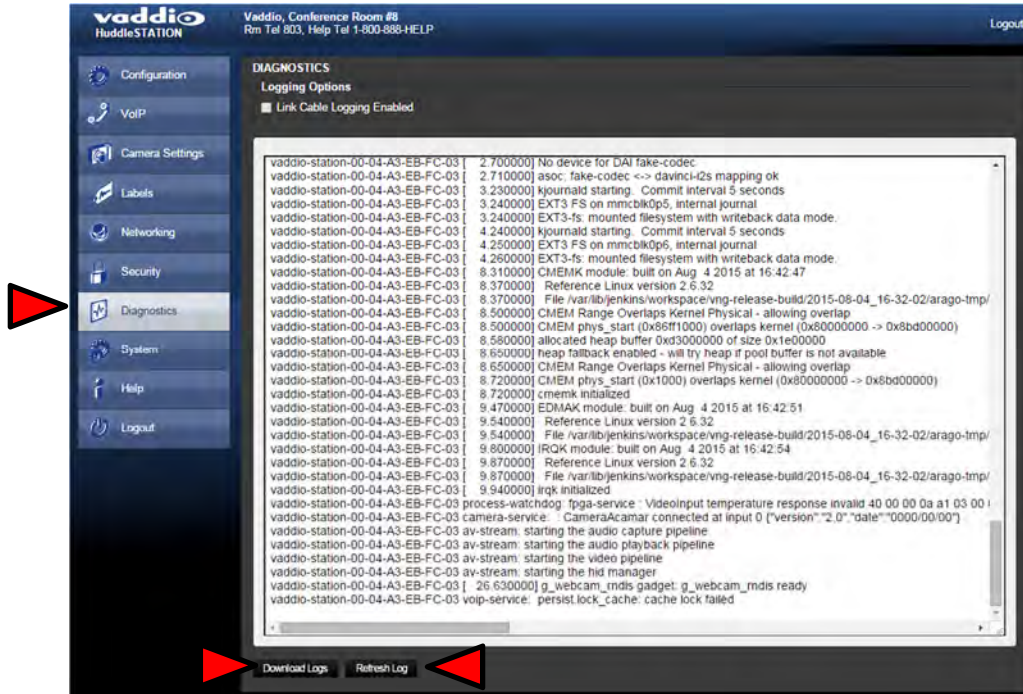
vaddio
HuddleSTATION

Vaddio, Conference Room #8
Rm Tel 803, Help Tel 1-800-888-HELP

Logout

Configuration
VoIP
Camera Settings
Labels
Networking
Security
Diagnostics
System
Help
Logout

DIAGNOSTICS
Logging Options
Link Cable Logging Enabled

vaddio-station-00-04-A3-EB-FC-03 [ 2.700000] No device for DAI fake-codec
vaddio-station-00-04-A3-EB-FC-03 [ 2.710000] asoc: fake-codec <-> davinci-i2s mapping ok
vaddio-station-00-04-A3-EB-FC-03 [ 3.230000] kjournald starting. Commit interval 5 seconds
vaddio-station-00-04-A3-EB-FC-03 [ 3.240000] EXT3 FS on mmcblk0p5, internal journal
vaddio-station-00-04-A3-EB-FC-03 [ 3.240000] EXT3-fs: mounted filesystem with writeback data mode.
vaddio-station-00-04-A3-EB-FC-03 [ 4.240000] kjournald starting. Commit interval 5 seconds
vaddio-station-00-04-A3-EB-FC-03 [ 4.250000] EXT3 FS on mmcblk0p6, internal journal
vaddio-station-00-04-A3-EB-FC-03 [ 4.260000] EXT3-fs: mounted filesystem with writeback data mode.
vaddio-station-00-04-A3-EB-FC-03 [ 8.310000] CMEMK module: built on Aug 4 2015 at 16:42:47
vaddio-station-00-04-A3-EB-FC-03 [ 8.370000] Reference Linux version 2.6.32
vaddio-station-00-04-A3-EB-FC-03 [ 8.370000] File /var/lib/jenkins/workspace/vng-release-build/2015-08-04_16-32-02/arago-tmp/
vaddio-station-00-04-A3-EB-FC-03 [ 8.500000] CMEM Range Overlaps Kernel Physical - allowing overlap
vaddio-station-00-04-A3-EB-FC-03 [ 8.500000] CMEM phys_start (0x86ff1000) overlaps kernel (0x80000000 -> 0x8bd00000)
vaddio-station-00-04-A3-EB-FC-03 [ 8.580000] allocated heap buffer 0xd3000000 of size 0x1e00000
vaddio-station-00-04-A3-EB-FC-03 [ 8.650000] heap fallback enabled - will try heap if pool buffer is not available
vaddio-station-00-04-A3-EB-FC-03 [ 8.650000] CMEM Range Overlaps Kernel Physical - allowing overlap
vaddio-station-00-04-A3-EB-FC-03 [ 8.720000] CMEM phys_start (0x1000) overlaps kernel (0x80000000 -> 0x8bd00000)
vaddio-station-00-04-A3-EB-FC-03 [ 8.720000] cmemk initialized
vaddio-station-00-04-A3-EB-FC-03 [ 9.470000] EDMAK module: built on Aug 4 2015 at 16:42:51
vaddio-station-00-04-A3-EB-FC-03 [ 9.540000] Reference Linux version 2.6.32
vaddio-station-00-04-A3-EB-FC-03 [ 9.540000] File /var/lib/jenkins/workspace/vng-release-build/2015-08-04_16-32-02/arago-tmp/
vaddio-station-00-04-A3-EB-FC-03 [ 9.800000] IRQK module: built on Aug 4 2015 at 16:42:54
vaddio-station-00-04-A3-EB-FC-03 [ 9.870000] Reference Linux version 2.6.32
vaddio-station-00-04-A3-EB-FC-03 [ 9.870000] File /var/lib/jenkins/workspace/vng-release-build/2015-08-04_16-32-02/arago-tmp/
vaddio-station-00-04-A3-EB-FC-03 [ 9.940000] irqk initialized
vaddio-station-00-04-A3-EB-FC-03 process-watchdog: fpga-service : VideoInput temperature response invalid 40 00 00 0a a1 03 00
vaddio-station-00-04-A3-EB-FC-03 camera-service: CameraAcamar connected at input 0 {"version":"2.0","date":"0000/00/00"}
vaddio-station-00-04-A3-EB-FC-03 av-stream: starting the audio capture pipeline
vaddio-station-00-04-A3-EB-FC-03 av-stream: starting the audio playback pipeline
vaddio-station-00-04-A3-EB-FC-03 av-stream: starting the video pipeline
vaddio-station-00-04-A3-EB-FC-03 av-stream: starting the hid manager
vaddio-station-00-04-A3-EB-FC-03 [ 26.630000] g_webcam_rndis gadget: g_webcam_rndis ready
vaddio-station-00-04-A3-EB-FC-03 voip-service: persist.lock_cache: cache lock failed

Download Logs
Refresh Log